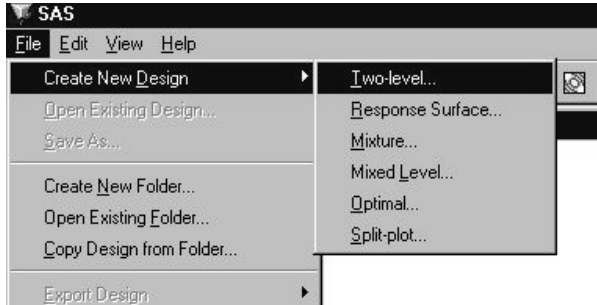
SAS
File Edit View Help
Create New Design
Open Existing Design...
Save As...
Create New Folder...
Open Existing Folder...
Copy Design from Folder...
Export Design
Two-level...
Response Surface...
Mixture...
Mixed Level...
Optimal...
Split-plot...